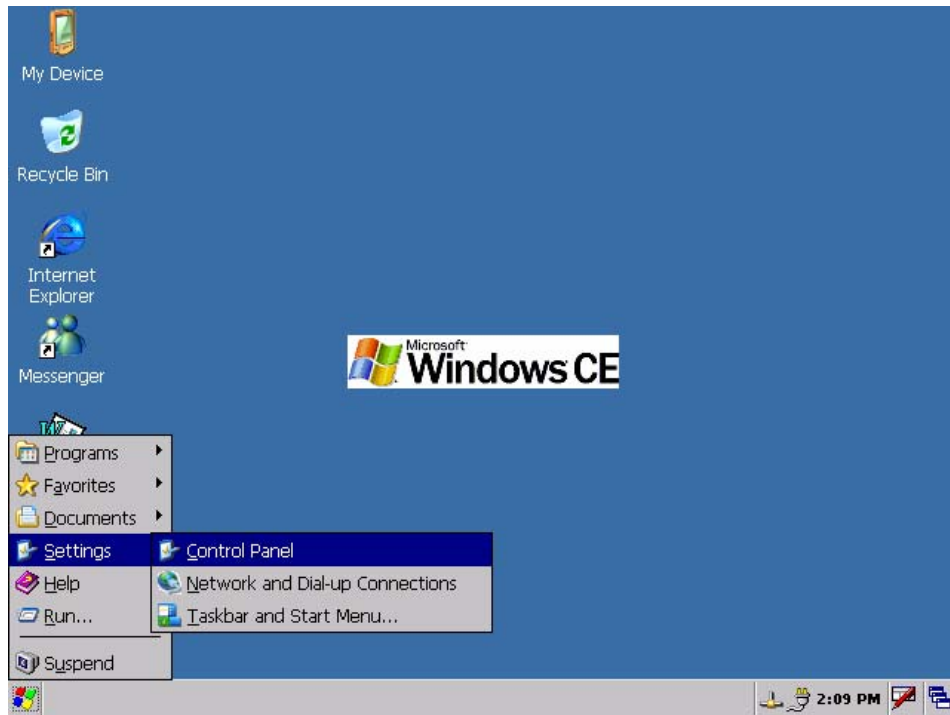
My Device

Recycle Bin

Internet Explorer

Messenger

Microsoft Windows CE

Programs
Favorites
Documents
Settings
Help
Run...
Suspend

Control Panel
Network and Dial-up Connections
Taskbar and Start Menu...

2:09 PM